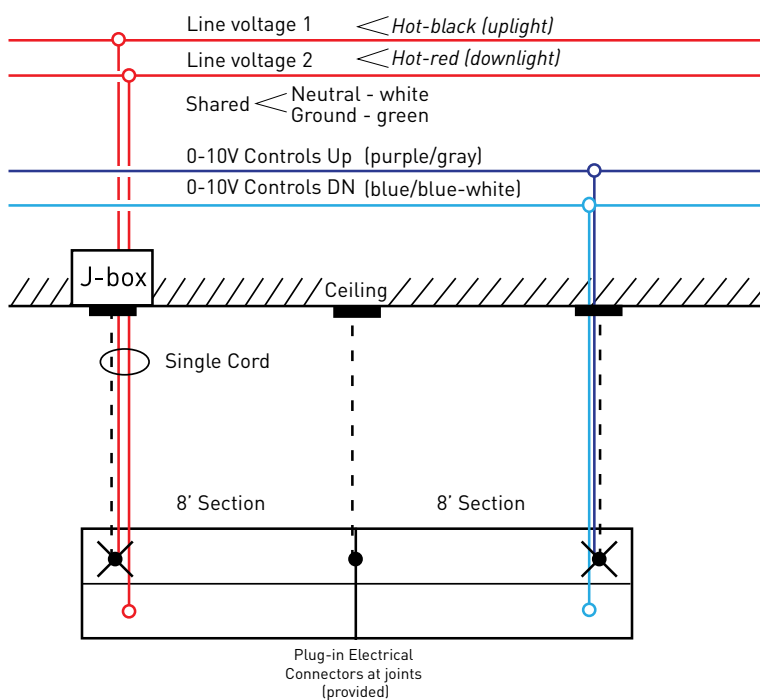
Line voltage 1 Hot-black (uplight)

Line voltage 2 Hot-red (downlight)

Shared Neutral - white
Ground - green

0-10V Controls Up (purple/gray)

0-10V Controls DN (blue/blue-white)

J-box

Ceiling

Single Cord

8' Section

8' Section

Plug-in Electrical Connectors at joints (provided)